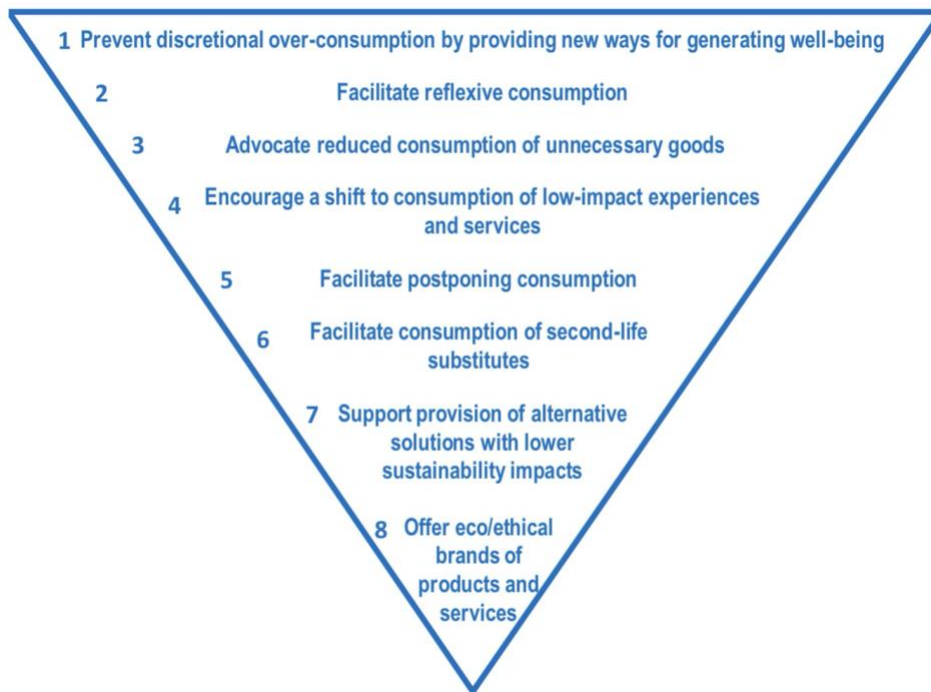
1 Prevent discretional over-consumption by providing new ways for generating well-being

2 Facilitate reflexive consumption

3 Advocate reduced consumption of unnecessary goods

4 Encourage a shift to consumption of low-impact experiences and services

5 Facilitate postponing consumption

6 Facilitate consumption of second-life substitutes

7 Support provision of alternative solutions with lower sustainability impacts

8 Offer eco/ethical brands of products and services